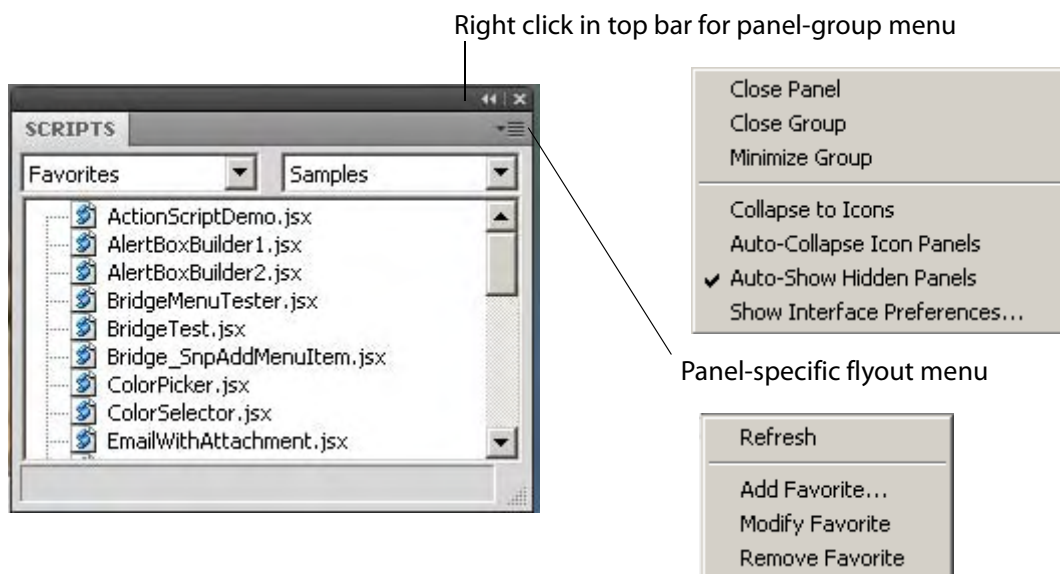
Right click in top bar for panel-group menu

SCRIPTS

Favorites

Samples

ActionScriptDemo.jsx
AlertBoxBuilder1.jsx
AlertBoxBuilder2.jsx
BridgeMenuTester.jsx
BridgeTest.jsx
Bridge_SnpAddMenuItem.jsx
ColorPicker.jsx
ColorSelector.jsx
EmailWithAttachment.jsx

Close Panel
Close Group
Minimize Group

Collapse to Icons
Auto-Collapse Icon Panels
✔ Auto-Show Hidden Panels
Show Interface Preferences...

Panel-specific flyout menu

Refresh

Add Favorite...
Modify Favorite
Remove Favorite